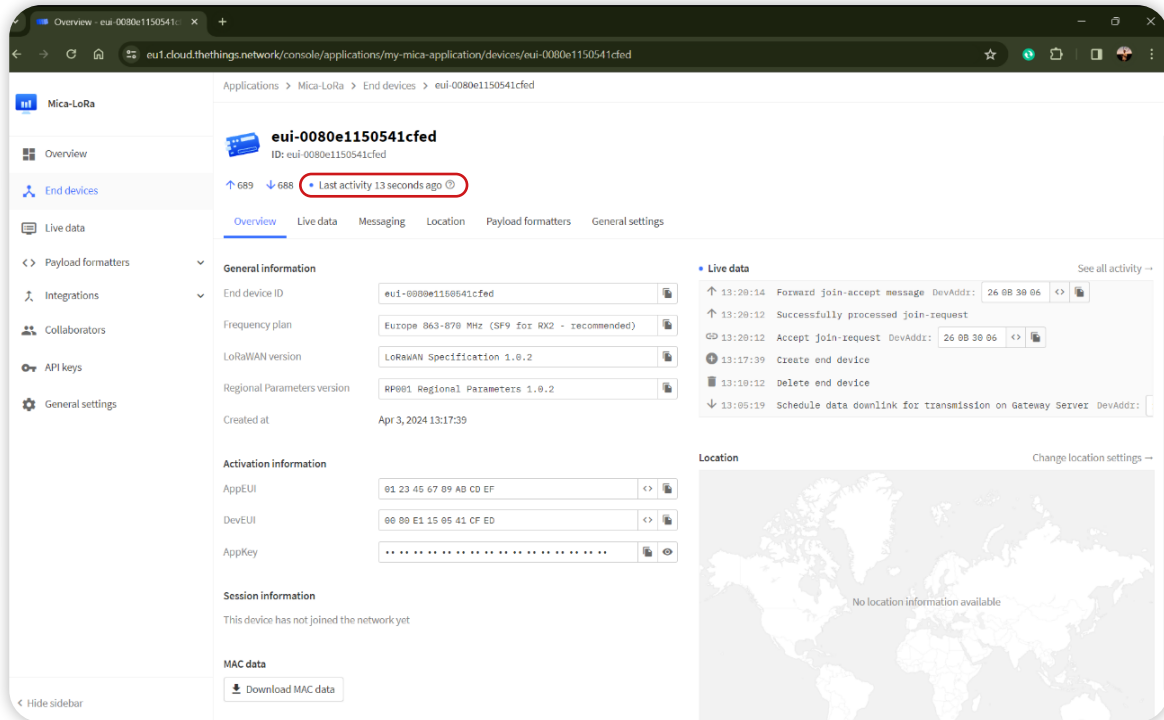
Overview - eui-0080e1150541c

eu1.cloud.thethings.network/console/applications/my-mica-application/devices/eui-0080e1150541cfed

Mica-LoRa

Overview
End devices
Live data
Payload formatters
Integrations
Collaborators
API keys
General settings

Hide sidebar

Applications > Mica-LoRa > End devices > eui-0080e1150541cfed

eui-0080e1150541cfed
ID: eui-0080e1150541cfed

↑689 ↓688 • Last activity 13 seconds ago

Overview Live data Messaging Location Payload formatters General settings

General information

| | |
|---|---|
| End device ID | eui-0080e1150541cfed |
| Frequency plan | Europe 863-870 MHz (SF9 for RX2 - recommended) |
| LoRaWAN version | LoRaWAN Specification 1.0.2 |
| Regional Parameters version | RP001 Regional Parameters 1.0.2 |
| Created at | Apr 3, 2024 13:17:39 |

Activation information

| | |
|---|---|
| AppEUI | 01 23 45 67 89 AB CD EF |
| DevEUI | 00 80 E1 15 05 41 CF ED |
| AppKey | •• •• •• •• •• •• •• •• •• •• •• •• •• •• •• •• |

Session information
This device has not joined the network yet

MAC data
Download MAC data

• Live data
See all activity →

13:20:14 Forward join-accept message DevAddr: 26 0B 30 06
13:20:12 Successfully processed join-request
13:20:12 Accept join-request DevAddr: 26 0B 30 06
13:17:39 Create end device
13:10:12 Delete end device
13:05:19 Schedule data downlink for transmission on Gateway Server DevAddr:

Location
Change location settings →
No location information available